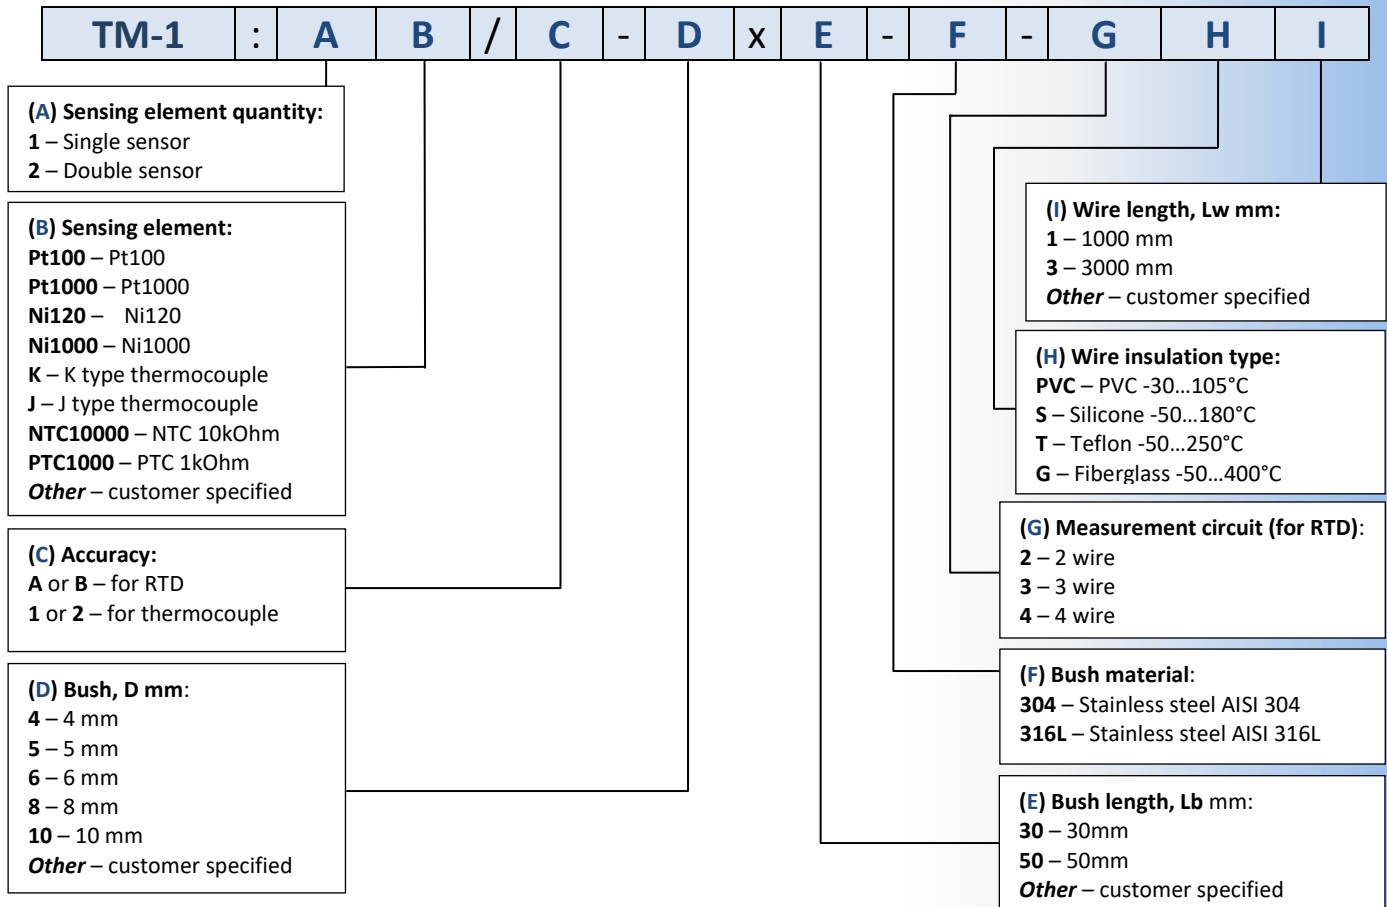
| TM-1 | : | A | B | / | C | - | D | x | E | - | F | - | G | H | I |
|---|---|---|---|---|---|---|---|---|---|---|---|---|---|---|---|

(A) Sensing element quantity:
1 – Single sensor
2 – Double sensor

(B) Sensing element:
Pt100 – Pt100
Pt1000 – Pt1000
Ni120 – Ni120
Ni1000 – Ni1000
K – K type thermocouple
J – J type thermocouple
NTC10000 – NTC 10kOhm
PTC1000 – PTC 1kOhm
Other – customer specified

(C) Accuracy:
A or B – for RTD
1 or 2 – for thermocouple

(D) Bush, D mm:
4 – 4 mm
5 – 5 mm
6 – 6 mm
8 – 8 mm
10 – 10 mm
Other – customer specified

(I) Wire length, Lw mm:
1 – 1000 mm
3 – 3000 mm
Other – customer specified

(H) Wire insulation type:
PVC – PVC -30…105°C
S – Silicone -50…180°C
T – Teflon -50…250°C
G – Fiberglass -50…400°C

(G) Measurement circuit (for RTD):
2 – 2 wire
3 – 3 wire
4 – 4 wire

(F) Bush material:
304 – Stainless steel AISI 304
316L – Stainless steel AISI 316L

(E) Bush length, Lb mm:
30 – 30mm
50 – 50mm
Other – customer specified